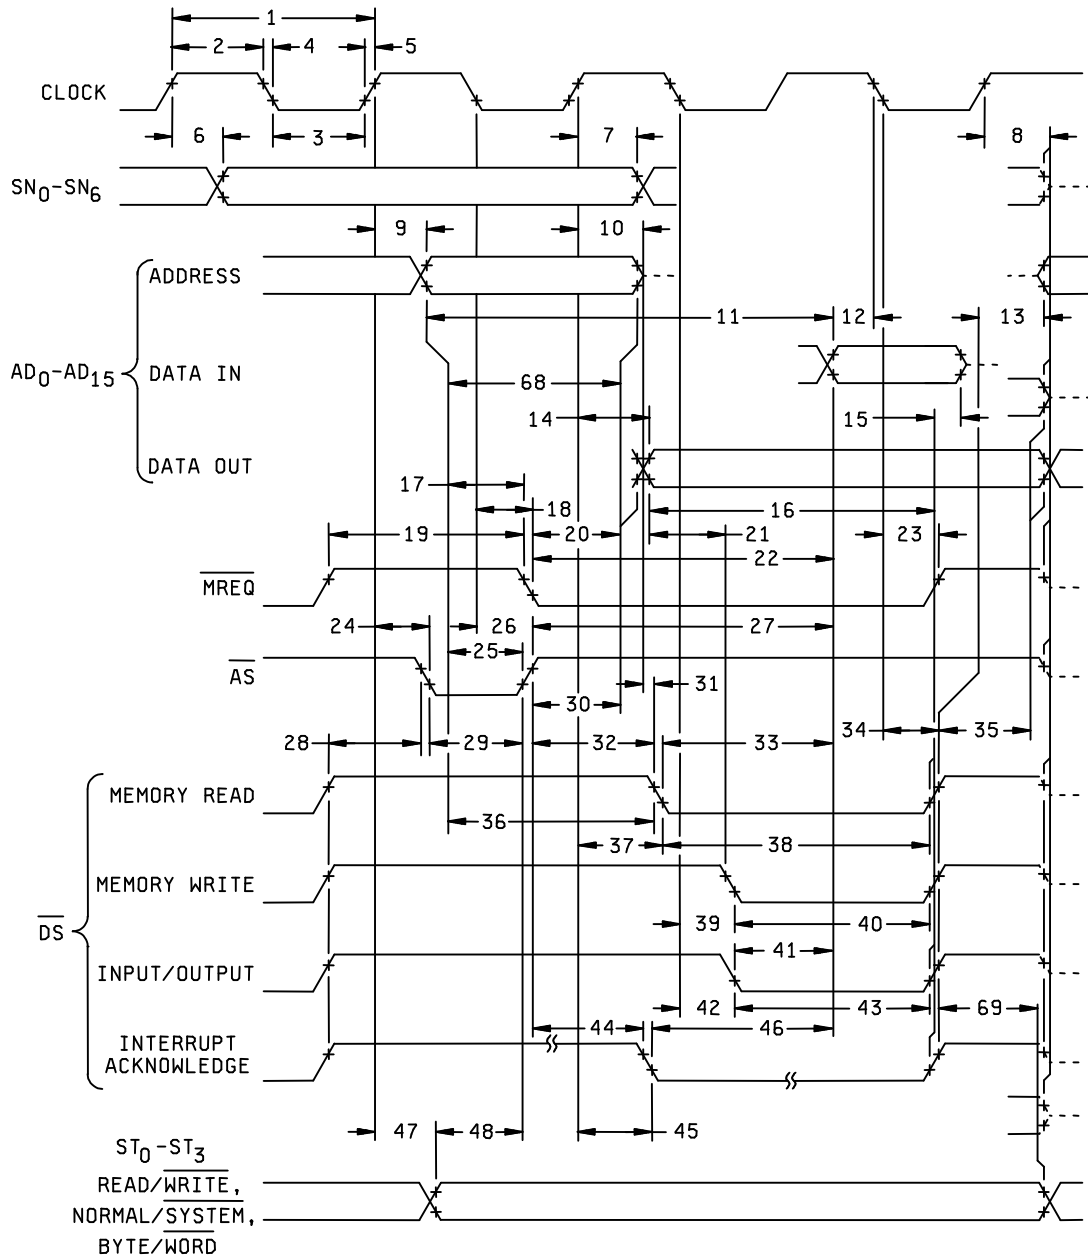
1
2
4
5
CLOCK
6
3
7
8
$SN_0$-$SN_6$
9
10
ADDRESS
11
12
13
$AD_0$-$AD_{15}$
DATA IN
68
14
15
DATA OUT
17
18
16
19
20
21
22
23
$\overline{MREQ}$
24
26
27
25
$\overline{AS}$
30
31
28
29
32
33
34
35
MEMORY READ
36
37
38
MEMORY WRITE
39
40
$\overline{DS}$
41
INPUT/OUTPUT
42
43
69
44
46
INTERRUPT ACKNOWLEDGE
47
48
45
$ST_0$-$ST_3$
READ/$\overline{WRITE}$,
NORMAL/$\overline{SYSTEM}$,
BYTE/$\overline{WORD}$